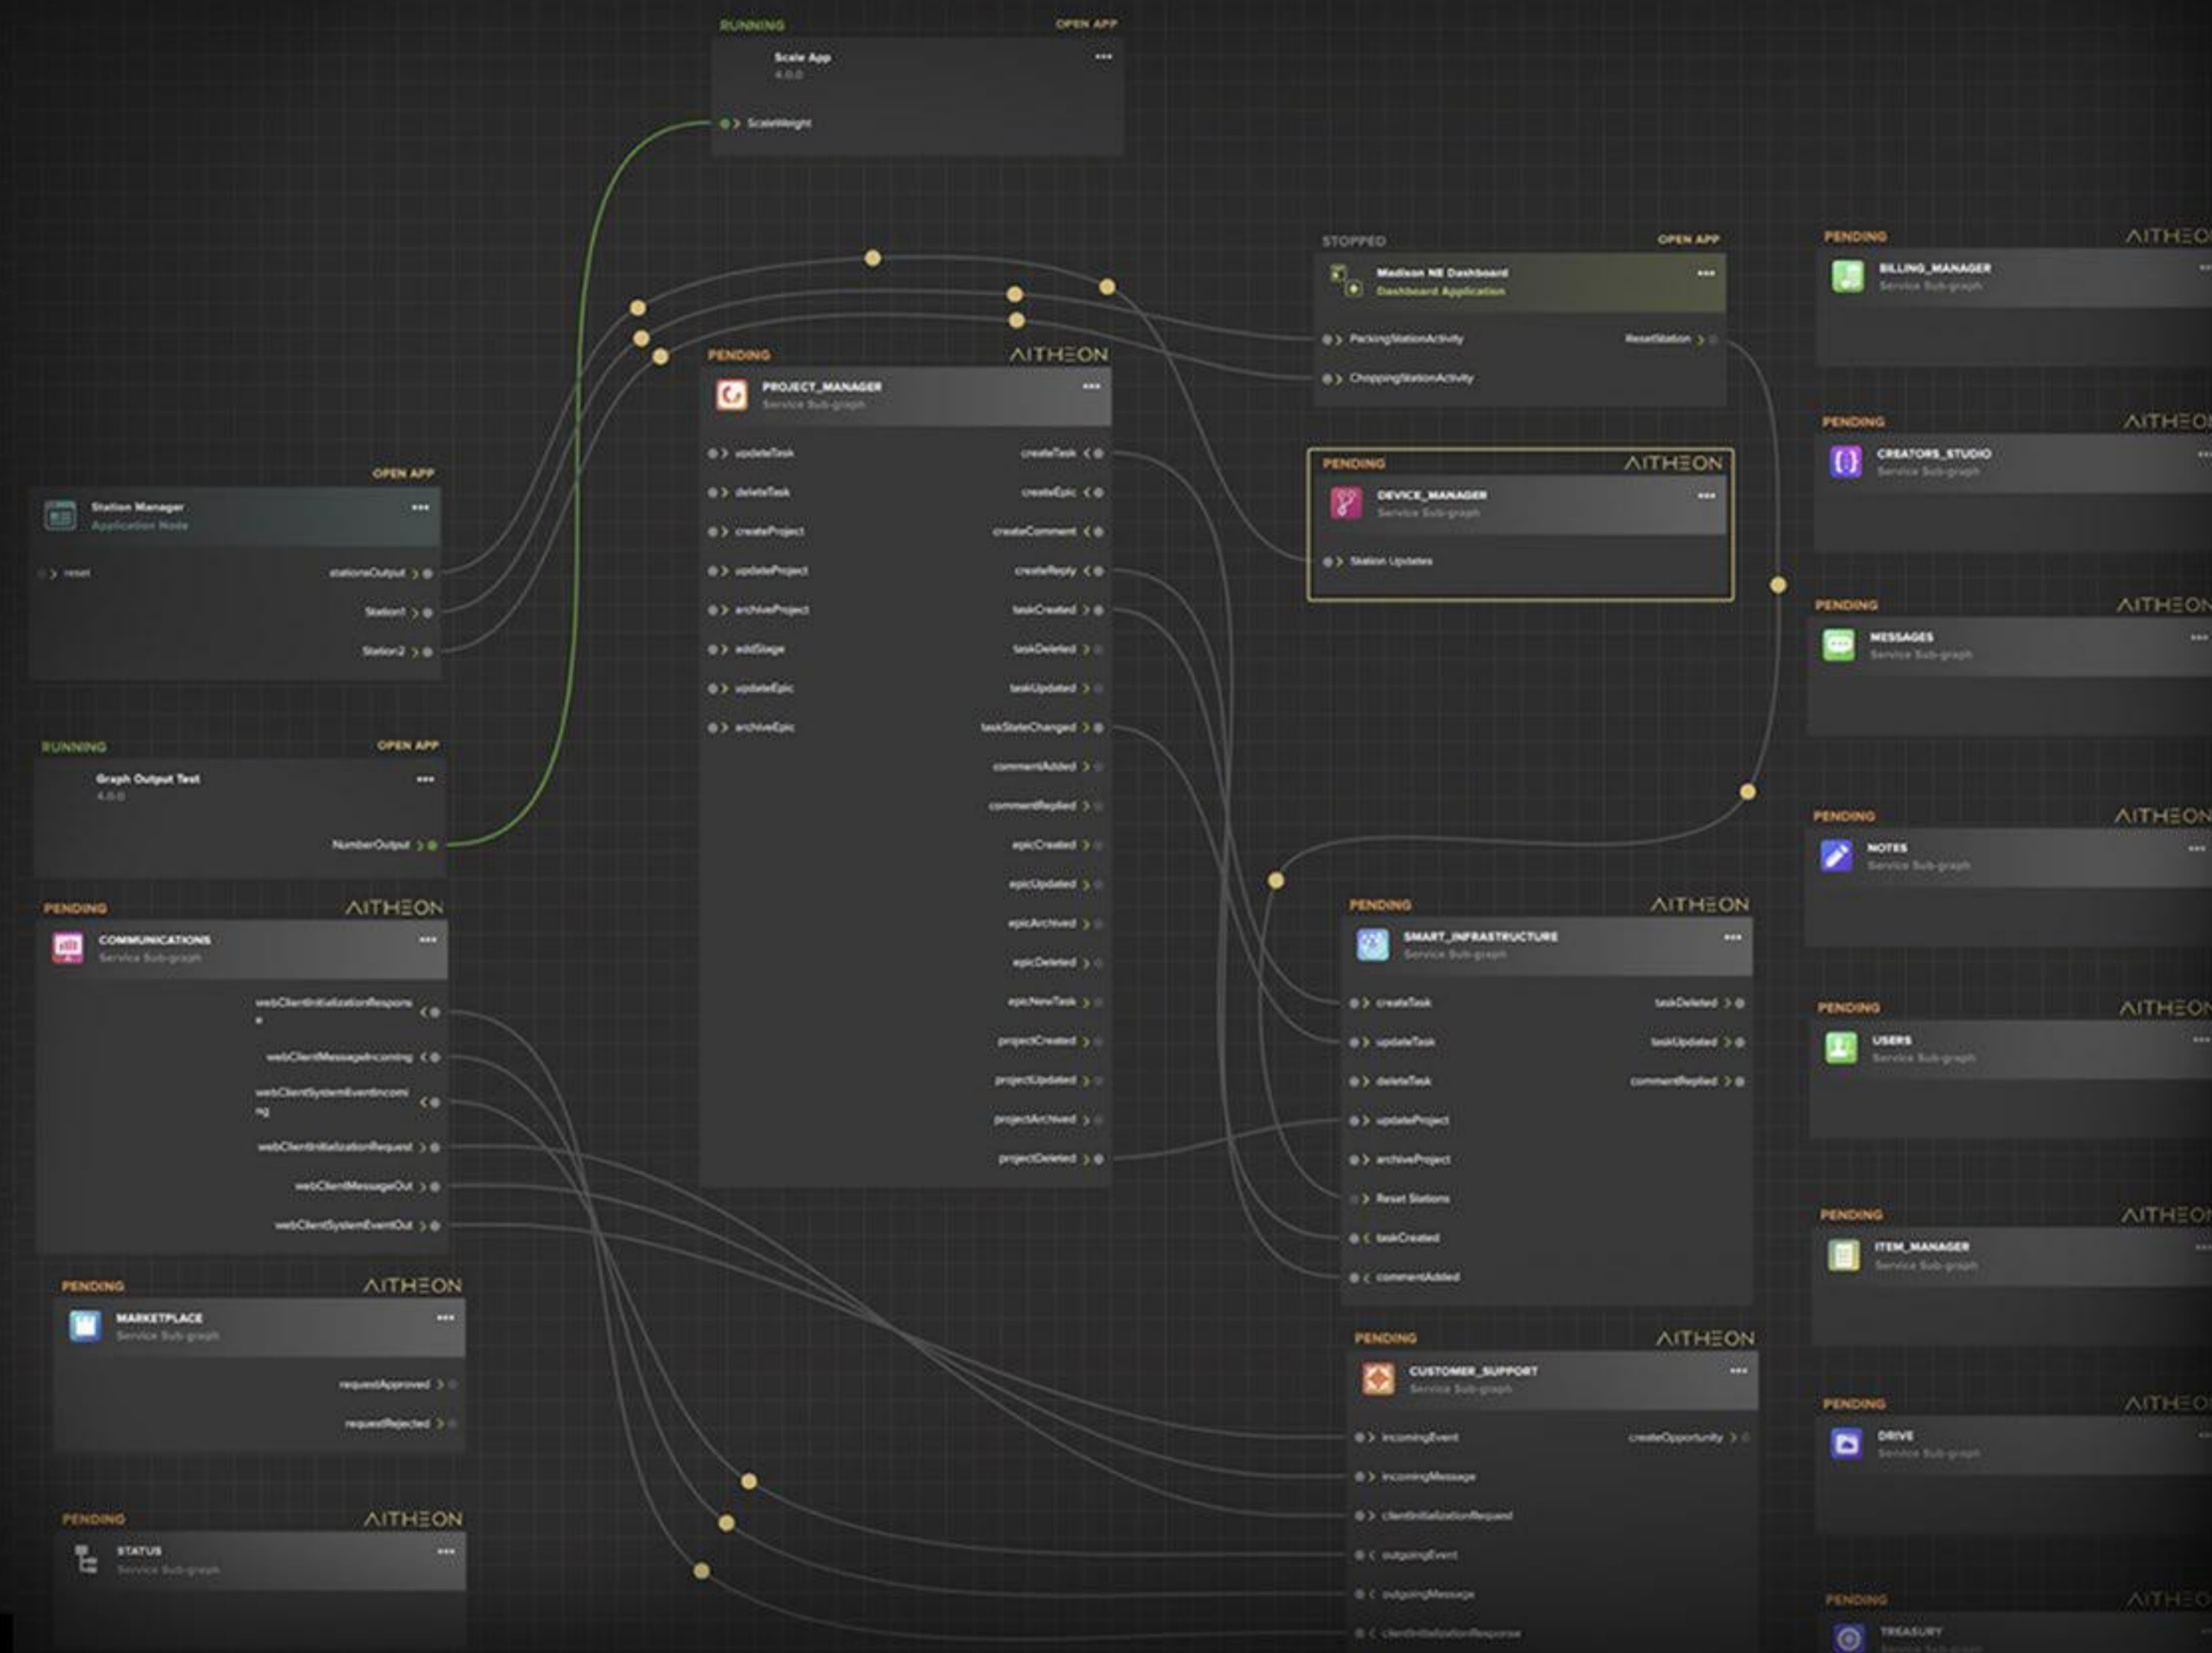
RUNNING
OPEN APP
Scale App
4.0.0
ScaleWeight

STOPPED
OPEN APP
Madison NE Dashboard
Dashboard Application
PackingStationActivity
ResetStation
ChoppingStationActivity

PENDING
AITHEON
PROJECT_MANAGER
Service Sub-graph
updateTask
deleteTask
createProject
updateProject
archiveProject
addStage
updateEpic
archiveEpic
createTask
createEpic
createComment
createReply
taskCreated
taskDeleted
taskUpdated
taskStateChanged
commentAdded
commentReplied
epicCreated
epicUpdated
epicArchived
epicDeleted
epicNewTask
projectCreated
projectUpdated
projectArchived
projectDeleted

PENDING
AITHEON
DEVICE_MANAGER
Service Sub-graph
Station Updates

OPEN APP
Station Manager
Application Node
reset
stationsOutput
Station1
Station2

RUNNING
OPEN APP
Graph Output Test
4.0.0
NumberOutput

PENDING
AITHEON
COMMUNICATIONS
Service Sub-graph
webClientInitializationResponse
webClientMessageIncoming
webClientSystemEventIncoming
webClientInitializationRequest
webClientMessageOut
webClientSystemEventOut

PENDING
AITHEON
MARKETPLACE
Service Sub-graph
requestApproved
requestRejected

PENDING
AITHEON
STATUS
Service Sub-graph

PENDING
AITHEON
SMART_INFRASTRUCTURE
Service Sub-graph
createTask
updateTask
deleteTask
updateProject
archiveProject
Reset Stations
taskCreated
commentAdded
taskDeleted
taskUpdated
commentReplied

PENDING
AITHEON
CUSTOMER_SUPPORT
Service Sub-graph
incomingEvent
incomingMessage
clientInitializationRequest
outgoingEvent
outgoingMessage
clientInitializationResponse
createOpportunity

PENDING
AITHEON
BILLING_MANAGER
Service Sub-graph

PENDING
AITHEON
CREATORS_STUDIO
Service Sub-graph

PENDING
AITHEON
MESSAGES
Service Sub-graph

PENDING
AITHEON
NOTES
Service Sub-graph

PENDING
AITHEON
USERS
Service Sub-graph

PENDING
AITHEON
ITEM_MANAGER
Service Sub-graph

PENDING
AITHEON
DRIVE
Service Sub-graph

PENDING
AITHEON
TREASURY
Service Sub-graph